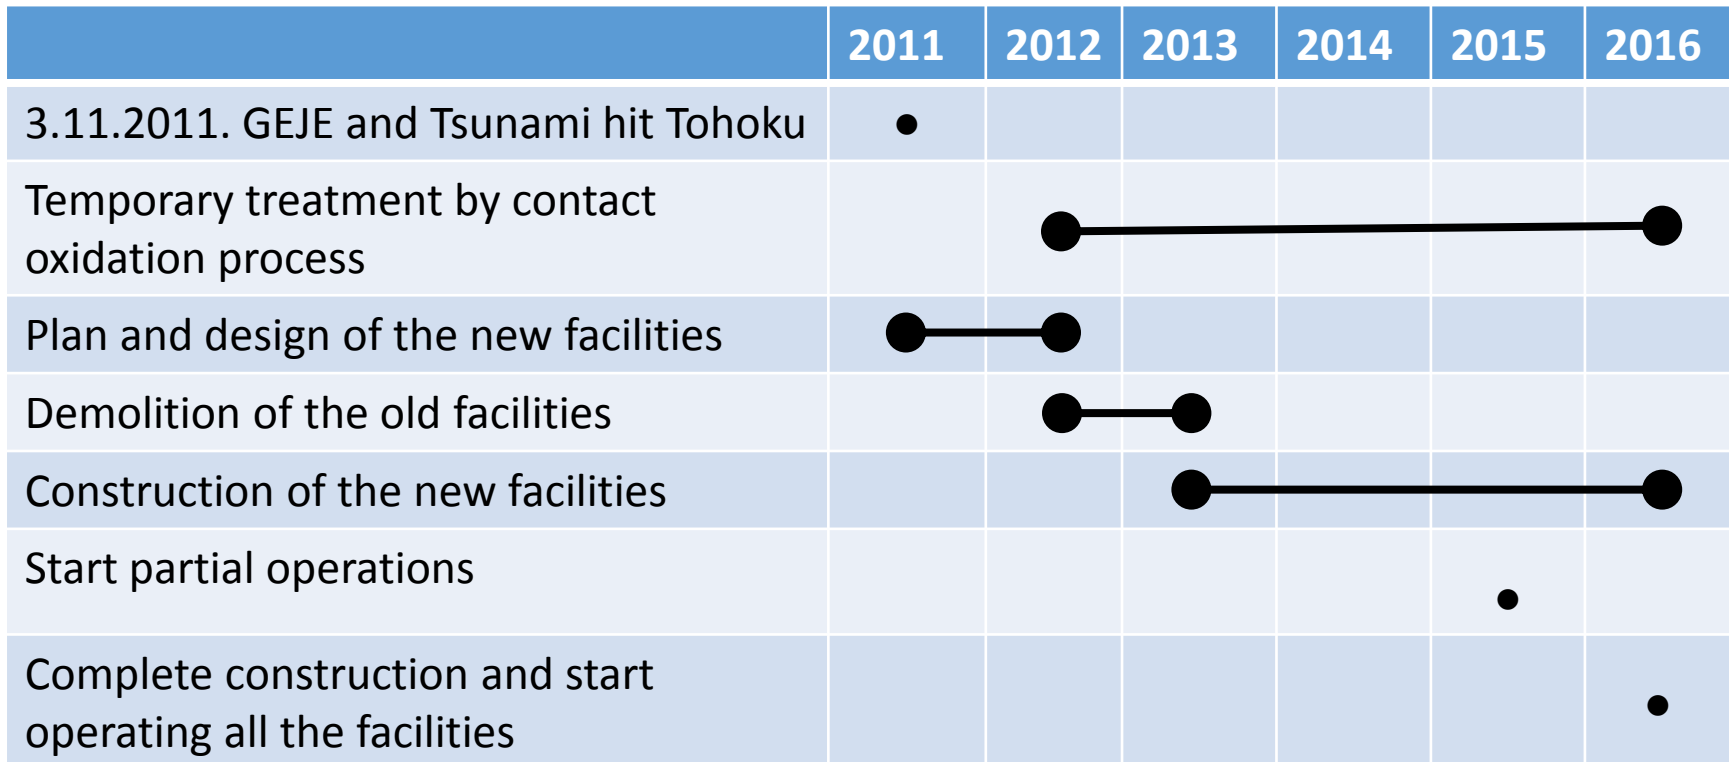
| | 2011 | 2012 | 2013 | 2014 | 2015 | 2016 |
|---|---|---|---|---|---|---|
| 3.11.2011. GEJE and Tsunami hit Tohoku | | | | | | |
| Temporary treatment by contact oxidation process | | | | | | |
| Plan and design of the new facilities | | | | | | |
| Demolition of the old facilities | | | | | | |
| Construction of the new facilities | | | | | | |
| Start partial operations | | | | | | |
| Complete construction and start operating all the facilities | | | | | | |